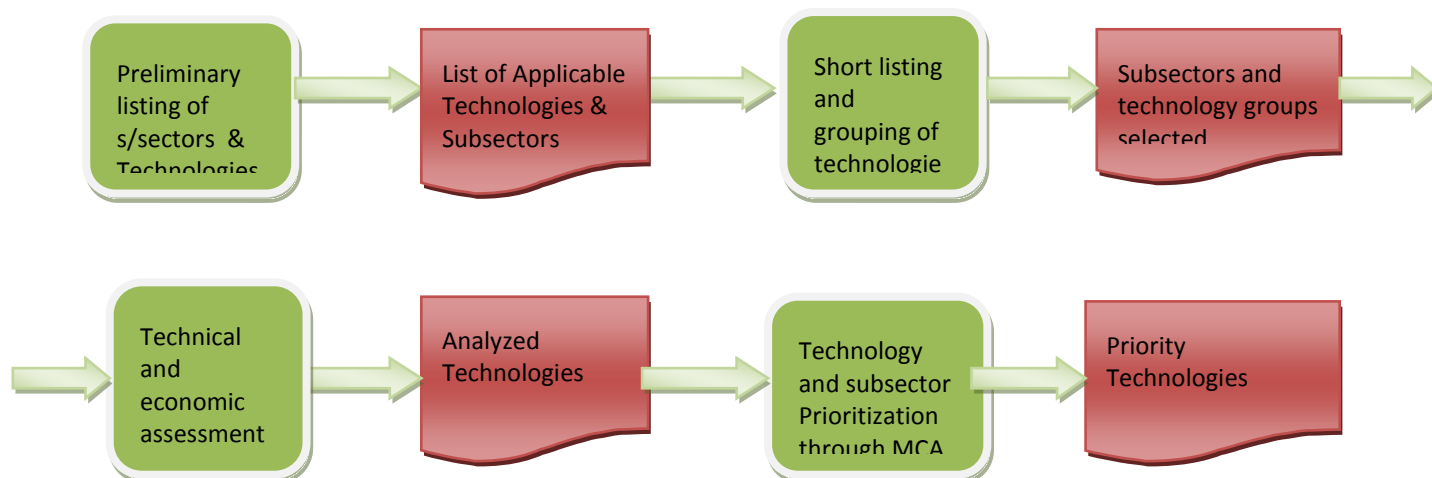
Preliminary listing of s/sectors & Technologies

List of Applicable Technologies & Subsectors

Short listing and grouping of technologie

Subsectors and technology groups selected

Technical and economic assessment

Analyzed Technologies

Technology and subsector Prioritization through MCA

Priority Technologies